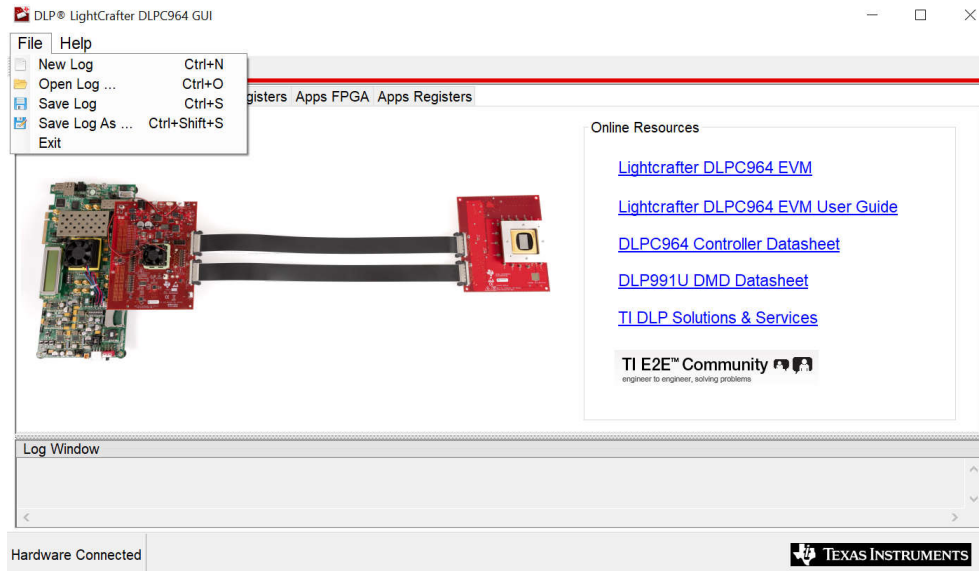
DLP® LightCrafter DLPC964 GUI

File Help

New Log Ctrl+N
Open Log ... Ctrl+O
Save Log Ctrl+S
Save Log As ... Ctrl+Shift+S
Exit

gisters Apps FPGA Apps Registers

Online Resources

Lightcrafter DLPC964 EVM

Lightcrafter DLPC964 EVM User Guide

DLPC964 Controller Datasheet

DLP991U DMD Datasheet

TI DLP Solutions & Services

TI E2E™ Community
engineer to engineer, solving problems

Log Window

Hardware Connected

Texas Instruments